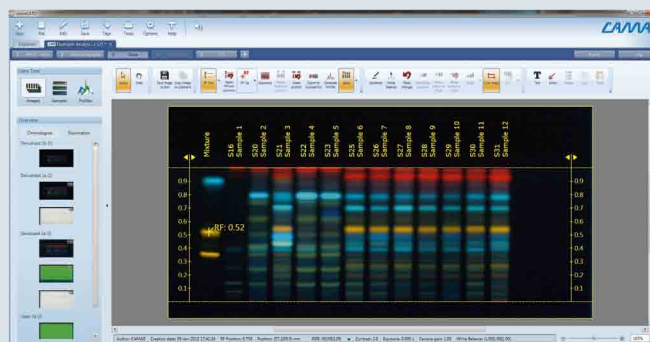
CAMAG

Mixture
S16 Sample 1
S20 Sample 2
S21 Sample 3
S22 Sample 4
S23 Sample 5
S25 Sample 6
S26 Sample 7
S27 Sample 8
S28 Sample 9
S29 Sample 10
S30 Sample 11
S31 Sample 12

0.9
0.8
0.7
0.6
0.5
0.4
0.3
0.2
0.1

RF: 0.52

0.9
0.8
0.7
0.6
0.5
0.4
0.3
0.2
0.1

Overview
Chromatogram
Images
Samples
Profiles